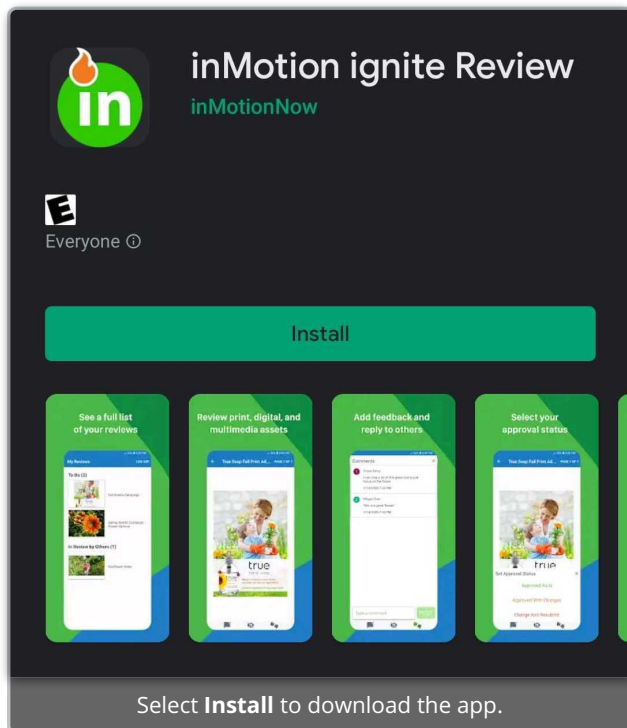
in

inMotion ignite Review

inMotionNow

E

Everyone ⓘ

Install

See a full list of your reviews

My Reviews

To Do (2)

In Review by Others (1)

Review print, digital, and multimedia assets

True Soap Fall Print Ad...

true

Add feedback and reply to others

Comments

Select your approval status

True Soap Fall Print Ad...

true

Set Approval Status

Approved As Is

Approved With Changes

Change And Resubmit

Select **Install** to download the app.